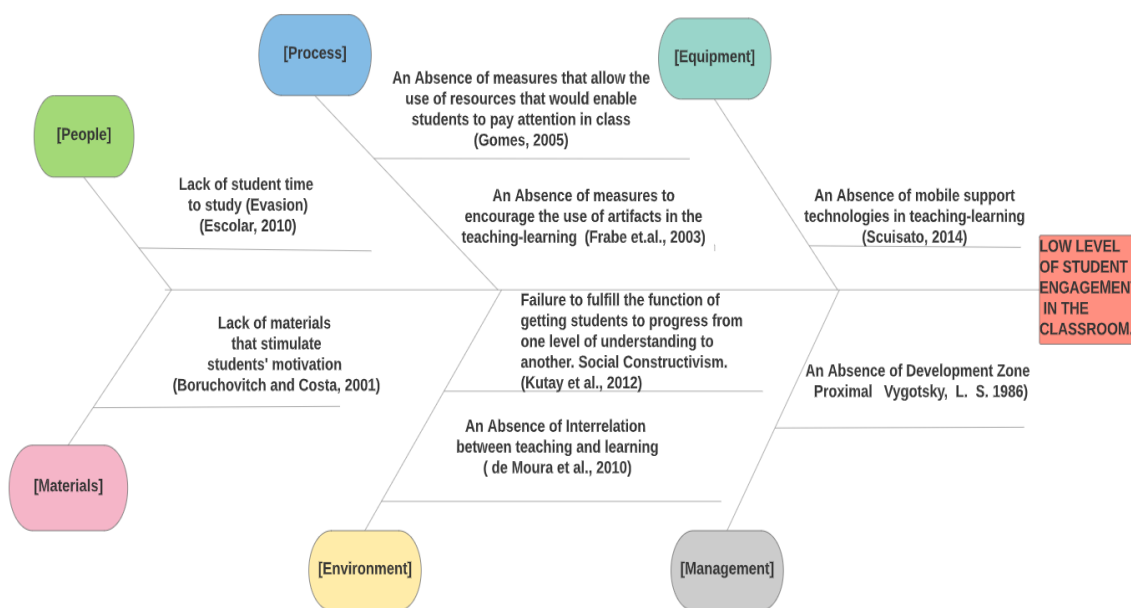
[Process]

[Equipment]

[People]

An Absence of measures that allow the use of resources that would enable students to pay attention in class (Gomes, 2005)

Lack of student time to study (Evasion) (Escolar, 2010)

An Absence of measures to encourage the use of artifacts in the teaching-learning (Frabe et.al., 2003)

An Absence of mobile support technologies in teaching-learning (Scuisato, 2014)

LOW LEVEL OF STUDENT ENGAGEMEN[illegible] IN THE CLASSROOM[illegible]

Lack of materials that stimulate students' motivation (Boruchovitch and Costa, 2001)

Failure to fulfill the function of getting students to progress from one level of understanding to another. Social Constructivism. (Kutay et al., 2012)

An Absence of Development Zone Proximal Vygotsky, L. S. 1986)

An Absence of Interrelation between teaching and learning ( de Moura et al., 2010)

[Materials]

[Environment]

[Management]